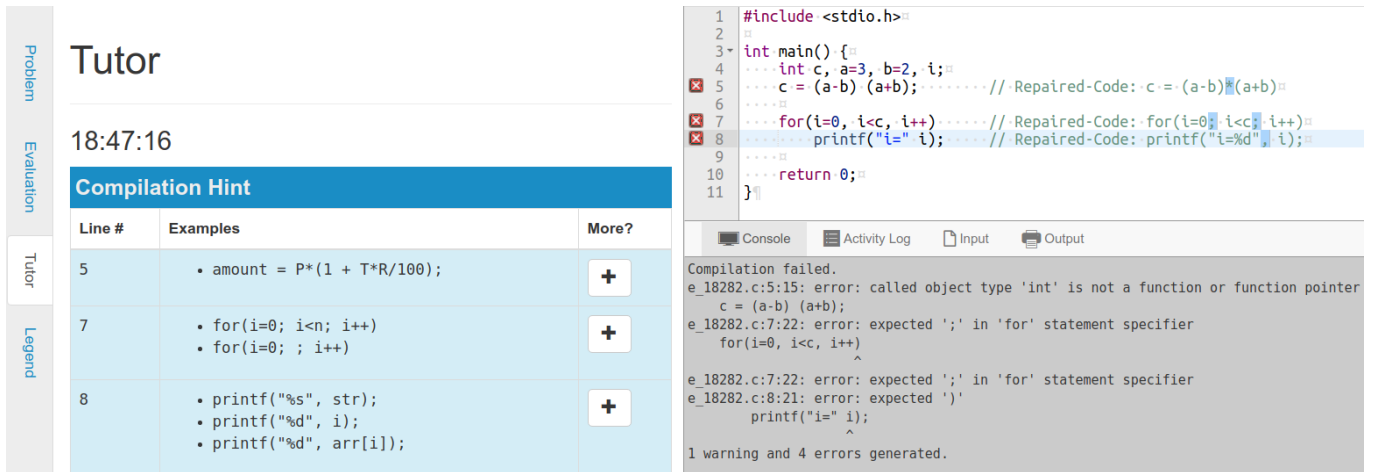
Problem
Evaluation
Tutor
Legend

Tutor

18:47:16

Compilation Hint

| Line # | Examples | More? |
|---|---|---|
| 5 | • amount = P*(1 + T*R/100); | + |
| 7 | • for(i=0; i<n; i++)<br>• for(i=0; ; i++) | + |
| 8 | • printf("%s", str);<br>• printf("%d", i);<br>• printf("%d", arr[i]); | + |

1 #include <stdio.h>
2
3 int main() {
4 int c, a=3, b=2, i;
5 c = (a-b) (a+b); // Repaired-Code: c = (a-b)*(a+b)
6
7 for(i=0, i<c, i++) // Repaired-Code: for(i=0; i<c; i++)
8 printf("i=" i); // Repaired-Code: printf("i=%d", i);
9
10 return 0;
11 }

Console Activity Log Input Output

Compilation failed.
e_18282.c:5:15: error: called object type 'int' is not a function or function pointer
c = (a-b) (a+b);
e_18282.c:7:22: error: expected ';' in 'for' statement specifier
for(i=0, i<c, i++)
^
e_18282.c:7:22: error: expected ';' in 'for' statement specifier
e_18282.c:8:21: error: expected ')'
printf("i=" i);
^
1 warning and 4 errors generated.